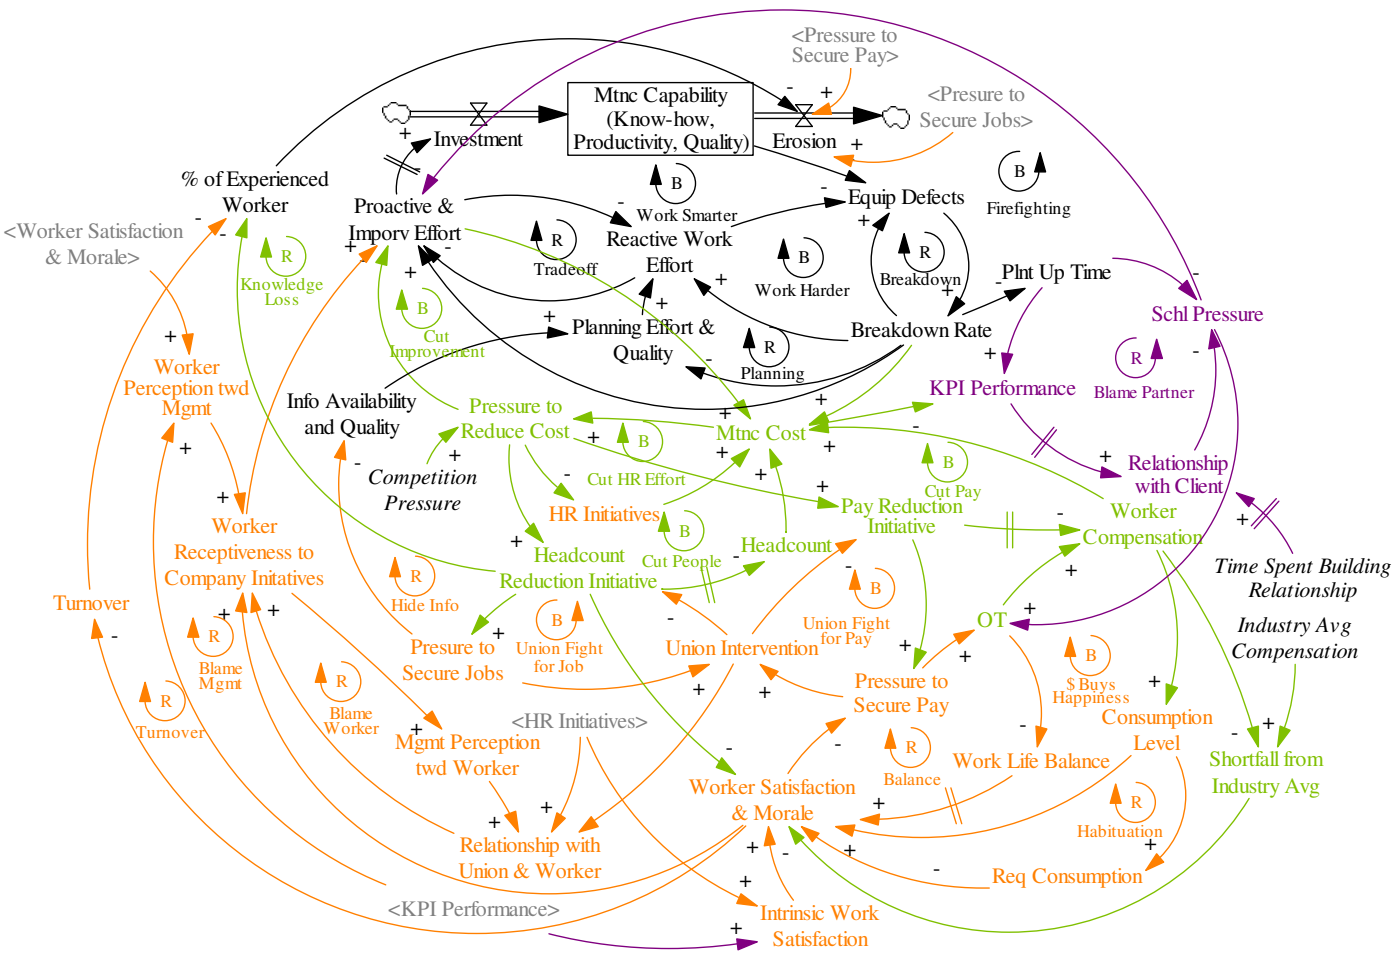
<Pressure to Secure Pay>

<Presure to Secure Jobs>

Mtnc Capability (Know-how, Productivity, Quality)

Investment

Erosion

% of Experienced Worker

Proactive & Imporv Effort

B
Work Smarter

Equip Defects

B
Firefighting

<Worker Satisfaction & Morale>

R
Knowledge Loss

R
Tradeoff

Reactive Work Effort

B
Work Harder

R
Breakdown

Plnt Up Time

Schl Pressure

R
Cut Improvement

Planning Effort & Quality

Breakdown Rate

R
Blame Partner

Worker Perception twd Mgmt

R
Planning

KPI Performance

Info Availability and Quality

Pressure to Reduce Cost

B

Mtnc Cost

Relationship with Client

Competition Pressure

Cut HR Effort

B
Cut Pay

Worker Receptiveness to Company Initatives

HR Initiatives

Pay Reduction Initiative

Worker Compensation

B
Cut People

Headcount

Time Spent Building Relationship

Headcount Reduction Initiative

Turnover

R
Hide Info

B
Union Fight for Pay

OT

Industry Avg Compensation

R
Blame Mgmt

Presure to Secure Jobs

B
Union Fight for Job

Union Intervention

B
$ Buys Happiness

R
Turnover

R
Blame Worker

Pressure to Secure Pay

Consumption Level

<HR Initiatives>

Mgmt Perception twd Worker

R
Balance

Work Life Balance

Shortfall from Industry Avg

Worker Satisfaction & Morale

R
Habituation

Relationship with Union & Worker

Req Consumption

<KPI Performance>

Intrinsic Work Satisfaction